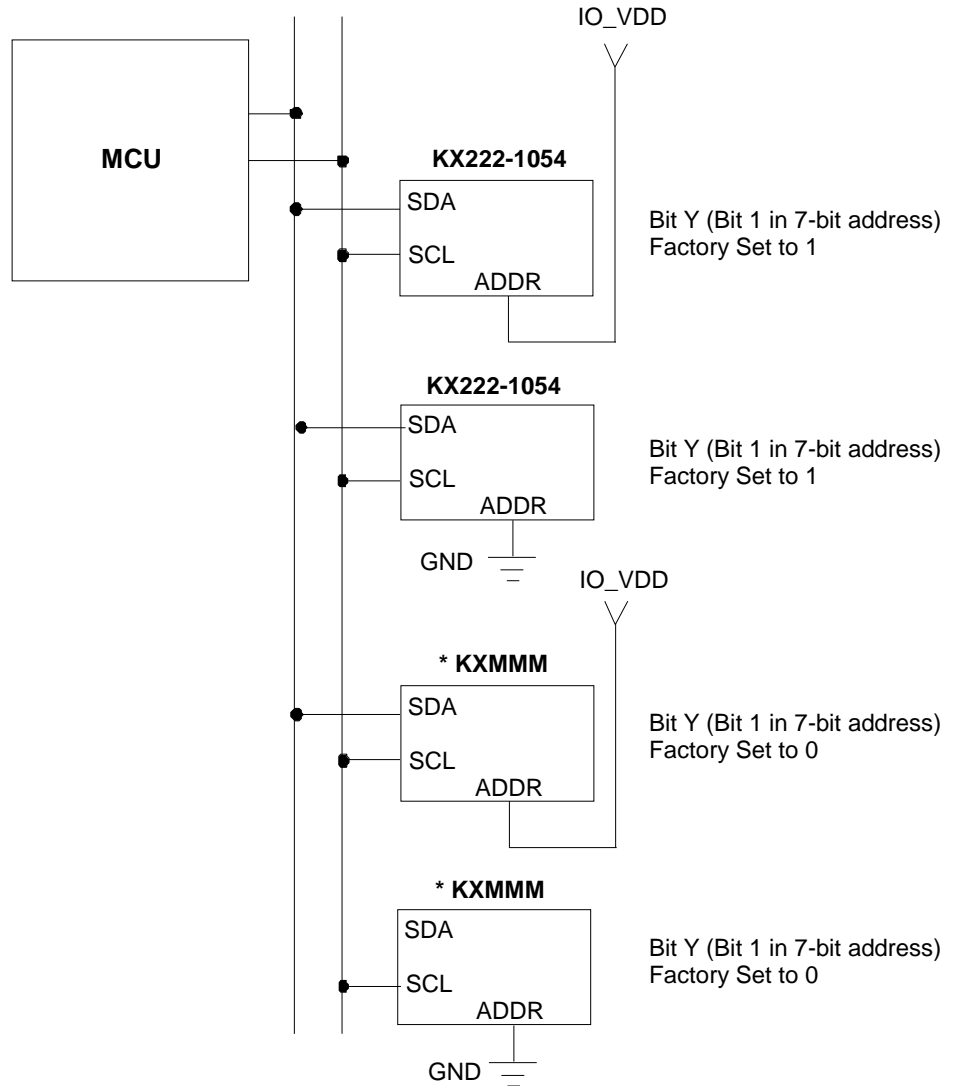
IO_VDD

MCU

KX222-1054

SDA

SCL

ADDR

Bit Y (Bit 1 in 7-bit address)
Factory Set to 1

KX222-1054

SDA

SCL

ADDR

Bit Y (Bit 1 in 7-bit address)
Factory Set to 1

GND

IO_VDD

* KXMMM

SDA

SCL

ADDR

Bit Y (Bit 1 in 7-bit address)
Factory Set to 0

* KXMMM

SDA

SCL

ADDR

Bit Y (Bit 1 in 7-bit address)
Factory Set to 0

GND